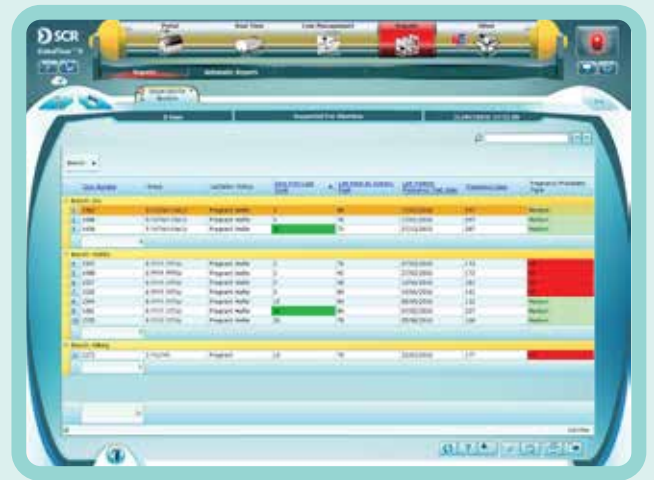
SCR

Portal

Real Time

Cow Management

Reports

Other

Reports

Schedule Reports

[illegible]

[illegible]

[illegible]

Branch

Cow Number

Lactation Status

Pregnancy Probability

| | Cow Number | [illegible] | Lactation Status | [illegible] | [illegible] | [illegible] | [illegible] | Pregnancy Probability |
|---|---|---|---|---|---|---|---|---|
| | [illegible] | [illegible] | Pregnant Heifer | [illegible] | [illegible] | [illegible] | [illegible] | Medium |
| | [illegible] | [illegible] | Pregnant Heifer | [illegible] | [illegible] | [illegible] | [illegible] | Medium |
| | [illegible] | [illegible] | Pregnant Heifer | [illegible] | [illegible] | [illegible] | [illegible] | Medium |
| | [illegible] | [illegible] | Pregnant Heifer | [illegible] | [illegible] | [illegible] | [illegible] | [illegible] |
| | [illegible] | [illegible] | Pregnant Heifer | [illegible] | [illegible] | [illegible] | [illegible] | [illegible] |
| | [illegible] | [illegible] | Pregnant Heifer | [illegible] | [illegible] | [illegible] | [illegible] | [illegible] |
| | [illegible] | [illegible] | Pregnant Heifer | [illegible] | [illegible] | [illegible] | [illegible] | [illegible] |
| | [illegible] | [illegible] | Pregnant Heifer | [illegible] | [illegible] | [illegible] | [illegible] | Medium |
| | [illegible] | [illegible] | Pregnant Heifer | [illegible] | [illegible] | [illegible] | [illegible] | Medium |
| | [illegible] | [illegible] | Pregnant Heifer | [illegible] | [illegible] | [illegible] | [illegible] | Medium |
| | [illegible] | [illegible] | Pregnant | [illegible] | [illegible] | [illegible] | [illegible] | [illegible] |